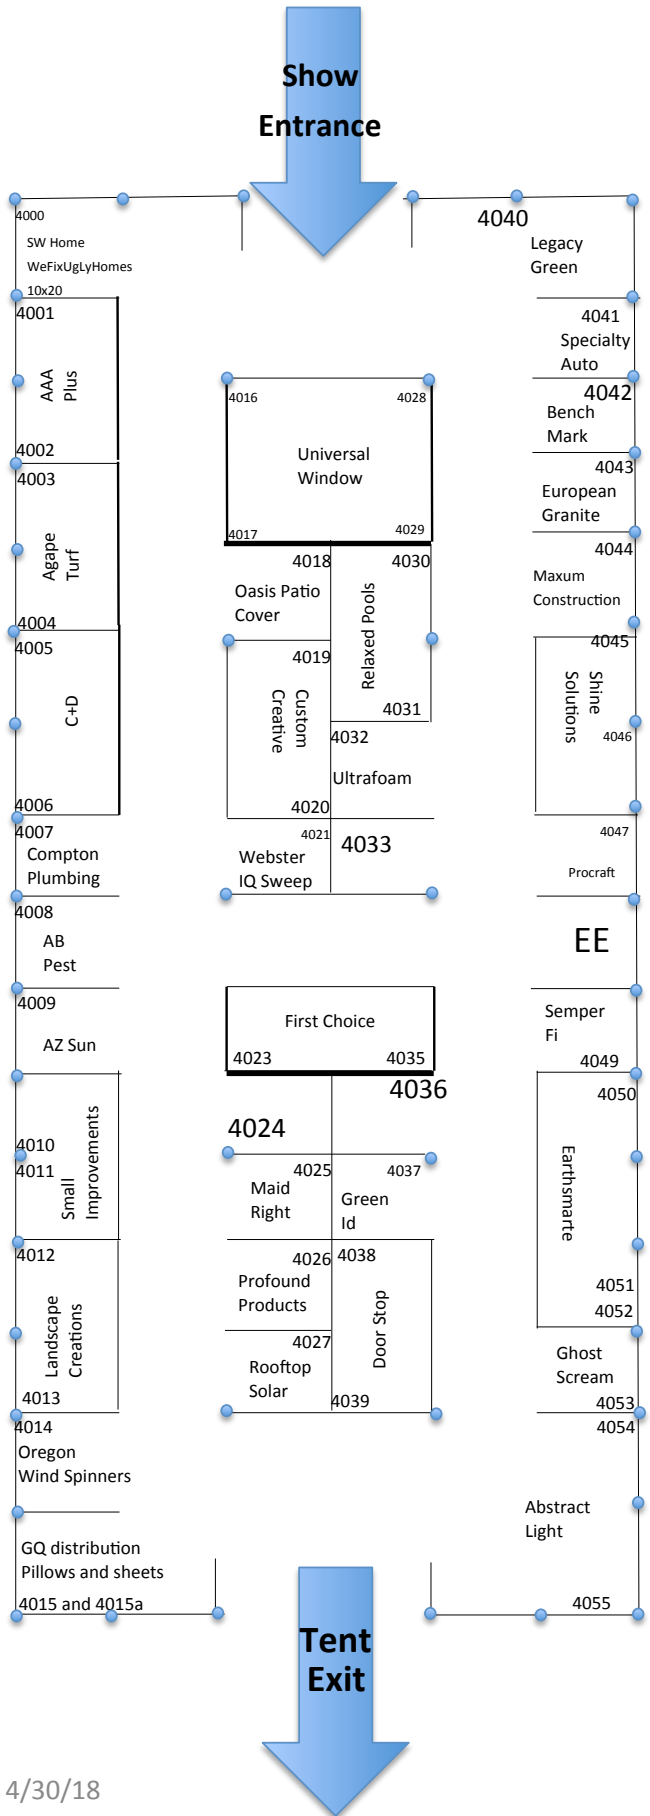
Show Entrance

4000
SW Home
WeFixUgLyHomes
10x20
4001
AAA Plus
4002
4003
Agape Turf
4004
4005
C+D
4006
4007
Compton Plumbing
4008
AB Pest
4009
AZ Sun
4010
4011
Small Improvements
4012
Landscape Creations
4013
4014
Oregon Wind Spinners
GQ distribution
Pillows and sheets
4015 and 4015a

4016
4028
Universal Window
4017
4029
4018
4030
Oasis Patio Cover
Relaxed Pools
4019
Custom Creative
4031
4032
Ultrafoam
4020
4021
4033
Webster IQ Sweep
First Choice
4023
4035
4036
4024
4025
4037
Maid Right
Green Id
4026
4038
Profound Products
Door Stop
4027
Rooftop Solar
4039

4040
Legacy Green
4041
Specialty Auto
4042
Bench Mark
4043
European Granite
4044
Maxum Construction
4045
Shine Solutions
4046
4047
Procraft
EE
Semper Fi
4049
4050
Earthsmarte
4051
4052
Ghost Scream
4053
4054
Abstract Light
4055

Tent Exit

4/30/18